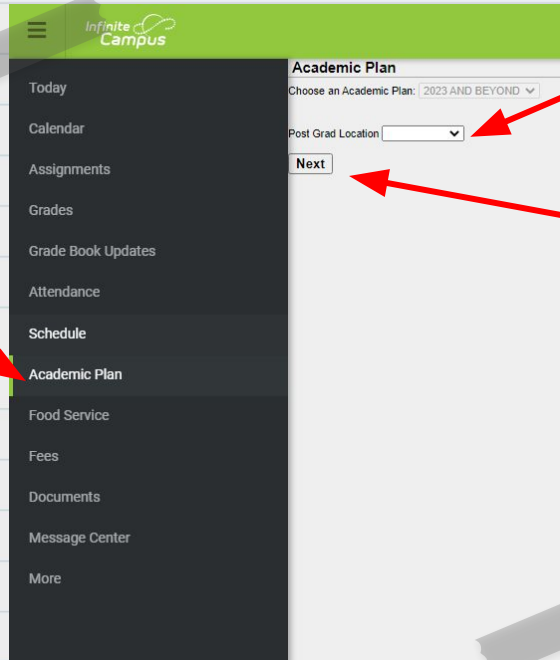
Infinite Campus

Today
Calendar
Assignments
Grades
Grade Book Updates
Attendance
Schedule
Academic Plan
Food Service
Fees
Documents
Message Center
More

Academic Plan
Choose an Academic Plan: 2023 AND BEYOND
Post Grad Location
Next